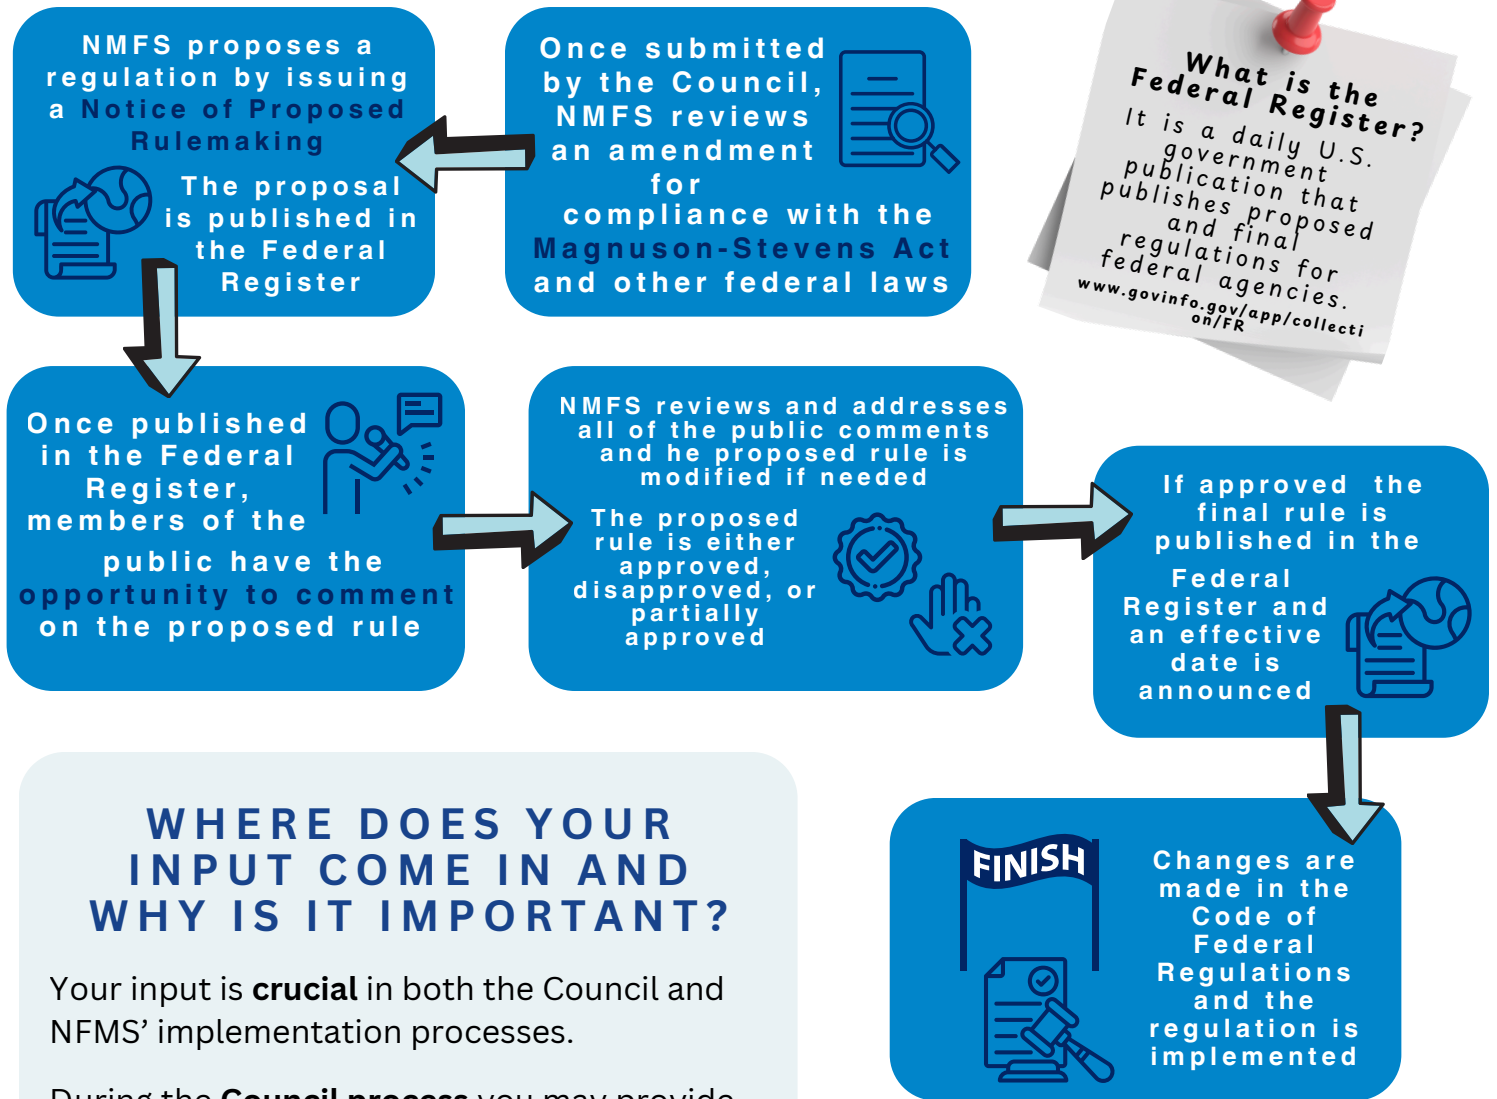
NMFS proposes a regulation by issuing a Notice of Proposed Rulemaking

The proposal is published in the Federal Register

Once submitted by the Council, NMFS reviews an amendment for compliance with the Magnuson-Stevens Act and other federal laws

What is the Federal Register?
It is a daily U.S. government publication that publishes proposed and final regulations for federal agencies.
www.govinfo.gov/app/collection/FR

Once published in the Federal Register, members of the public have the opportunity to comment on the proposed rule

NMFS reviews and addresses all of the public comments and he proposed rule is modified if needed

The proposed rule is either approved, disapproved, or partially approved

If approved the final rule is published in the Federal Register and an effective date is announced

WHERE DOES YOUR INPUT COME IN AND WHY IS IT IMPORTANT?

Your input is **crucial** in both the Council and NFMS' implementation processes.

During the **Council process** you may provide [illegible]

FINISH

Changes are made in the Code of Federal Regulations and the regulation is implemented